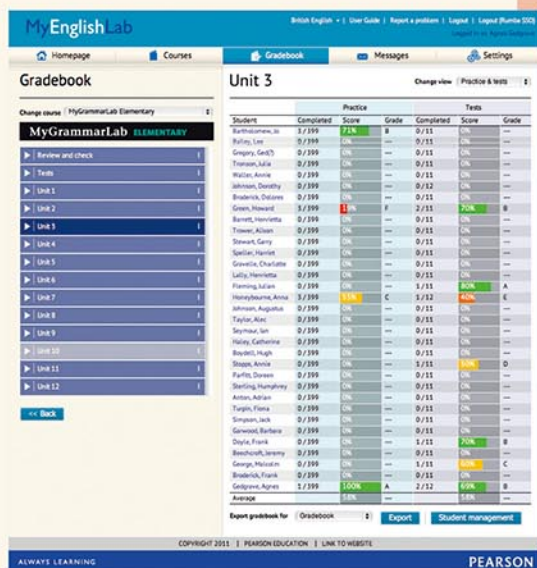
MyEnglishLab

British English | User Guide | Report a problem | Logout | Logout (Rumba SSO)

Logged in as: Agnes Gedgrave

Homepage | Courses | Gradebook | Messages | Settings

Gradebook

Change course: MyGrammarLab Elementary

MyGrammarLab ELEMENTARY

Review and check
Tests
Unit 1
Unit 2
Unit 3
Unit 4
Unit 5
Unit 6
Unit 7
Unit 8
Unit 9
Unit 10
Unit 11
Unit 12

<< Back

Unit 3

Change view: Practice & tests

| Student | Practice Completed | Practice Score | Practice Grade | Tests Completed | Tests Score | Tests Grade |
|---|---|---|---|---|---|---|
| Bartholomew, Jo | 3/399 | 71% | B | 0/11 | 0% | — |
| Bailey, Lee | 0/399 | 0% | — | 0/11 | 0% | — |
| Gregory, Ged(?) | 0/399 | 0% | — | 0/11 | 0% | — |
| Tronson, Julia | 0/399 | 0% | — | 0/11 | 0% | — |
| Walter, Annie | 0/399 | 0% | — | 0/11 | 0% | — |
| Johnson, Dorothy | 0/399 | 0% | — | 0/12 | 0% | — |
| Broderick, Dolores | 0/399 | 0% | — | 0/11 | 0% | — |
| Green, Howard | 3/399 | 10% | F | 2/11 | 70% | B |
| Barrett, Henrietta | 0/399 | 0% | — | 0/11 | 0% | — |
| Trower, Alison | 0/399 | 0% | — | 0/11 | 0% | — |
| Stewart, Garry | 0/399 | 0% | — | 0/11 | 0% | — |
| Speller, Harriet | 0/399 | 0% | — | 0/11 | 0% | — |
| Gravelle, Charlotte | 0/399 | 0% | — | 0/11 | 0% | — |
| Lally, Henrietta | 0/399 | 0% | — | 0/11 | 0% | — |
| Fleming, Julian | 0/399 | 0% | — | 1/11 | 80% | A |
| Honeybourne, Anna | 3/399 | 51% | C | 1/12 | 40% | E |
| Johnson, Augustus | 0/399 | 0% | — | 0/11 | 0% | — |
| Taylor, Alec | 0/399 | 0% | — | 0/11 | 0% | — |
| Seymour, Ian | 0/399 | 0% | — | 0/11 | 0% | — |
| Hailey, Catherine | 0/399 | 0% | — | 0/11 | 0% | — |
| Boydell, Hugh | 0/399 | 0% | — | 0/11 | 0% | — |
| Stopps, Annie | 0/399 | 0% | — | 1/11 | 50% | D |
| Parfitt, Doreen | 0/399 | 0% | — | 0/11 | 0% | — |
| Sterling, Humphrey | 0/399 | 0% | — | 0/11 | 0% | — |
| Anton, Adrian | 0/399 | 0% | — | 0/11 | 0% | — |
| Turpin, Flora | 0/399 | 0% | — | 0/11 | 0% | — |
| Simpson, Jack | 0/399 | 0% | — | 0/11 | 0% | — |
| Garwood, Barbara | 0/399 | 0% | — | 0/11 | 0% | — |
| Doyle, Frank | 0/399 | 0% | — | 1/11 | 70% | B |
| Beechcroft, Jeremy | 0/399 | 0% | — | 0/11 | 0% | — |
| George, Malcolm | 0/399 | 0% | — | 1/11 | 60% | C |
| Broderick, Frank | 0/399 | 0% | — | 0/11 | 0% | — |
| Gedgrave, Agnes | 1/399 | 100% | A | 2/12 | 69% | B |
| Average | | 58% | | | 58% | |

Export gradebook for: Gradebook | Export | Student management

COPYRIGHT 2011 | PEARSON EDUCATION | LINK TO WEBSITE

ALWAYS LEARNING

PEARSON